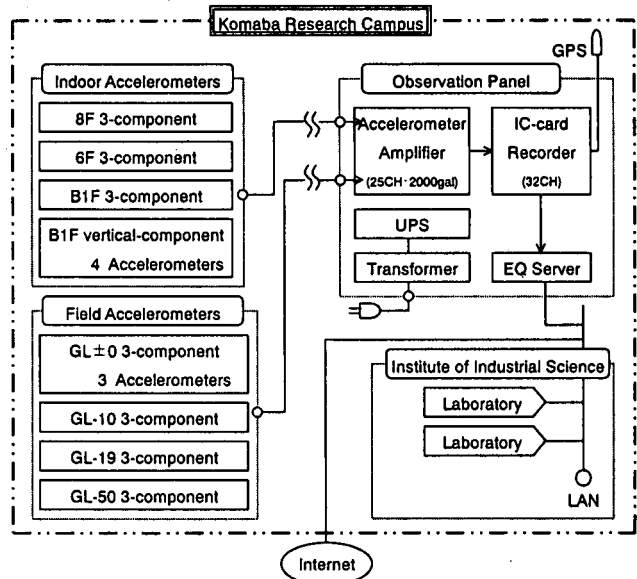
Komaba Research Campus

GPS

Indoor Accelerometers

8F 3-component

6F 3-component

B1F 3-component

B1F vertical-component 4 Accelerometers

Observation Panel

Accelerometer Amplifier (25CH·2000gal)

IC-card Recorder (32CH)

UPS

Transformer

EQ Server

Field Accelerometers

GL$\pm$0 3-component 3 Accelerometers

GL-10 3-component

GL-19 3-component

GL-50 3-component

Institute of Industrial Science

Laboratory

Laboratory

LAN

Internet